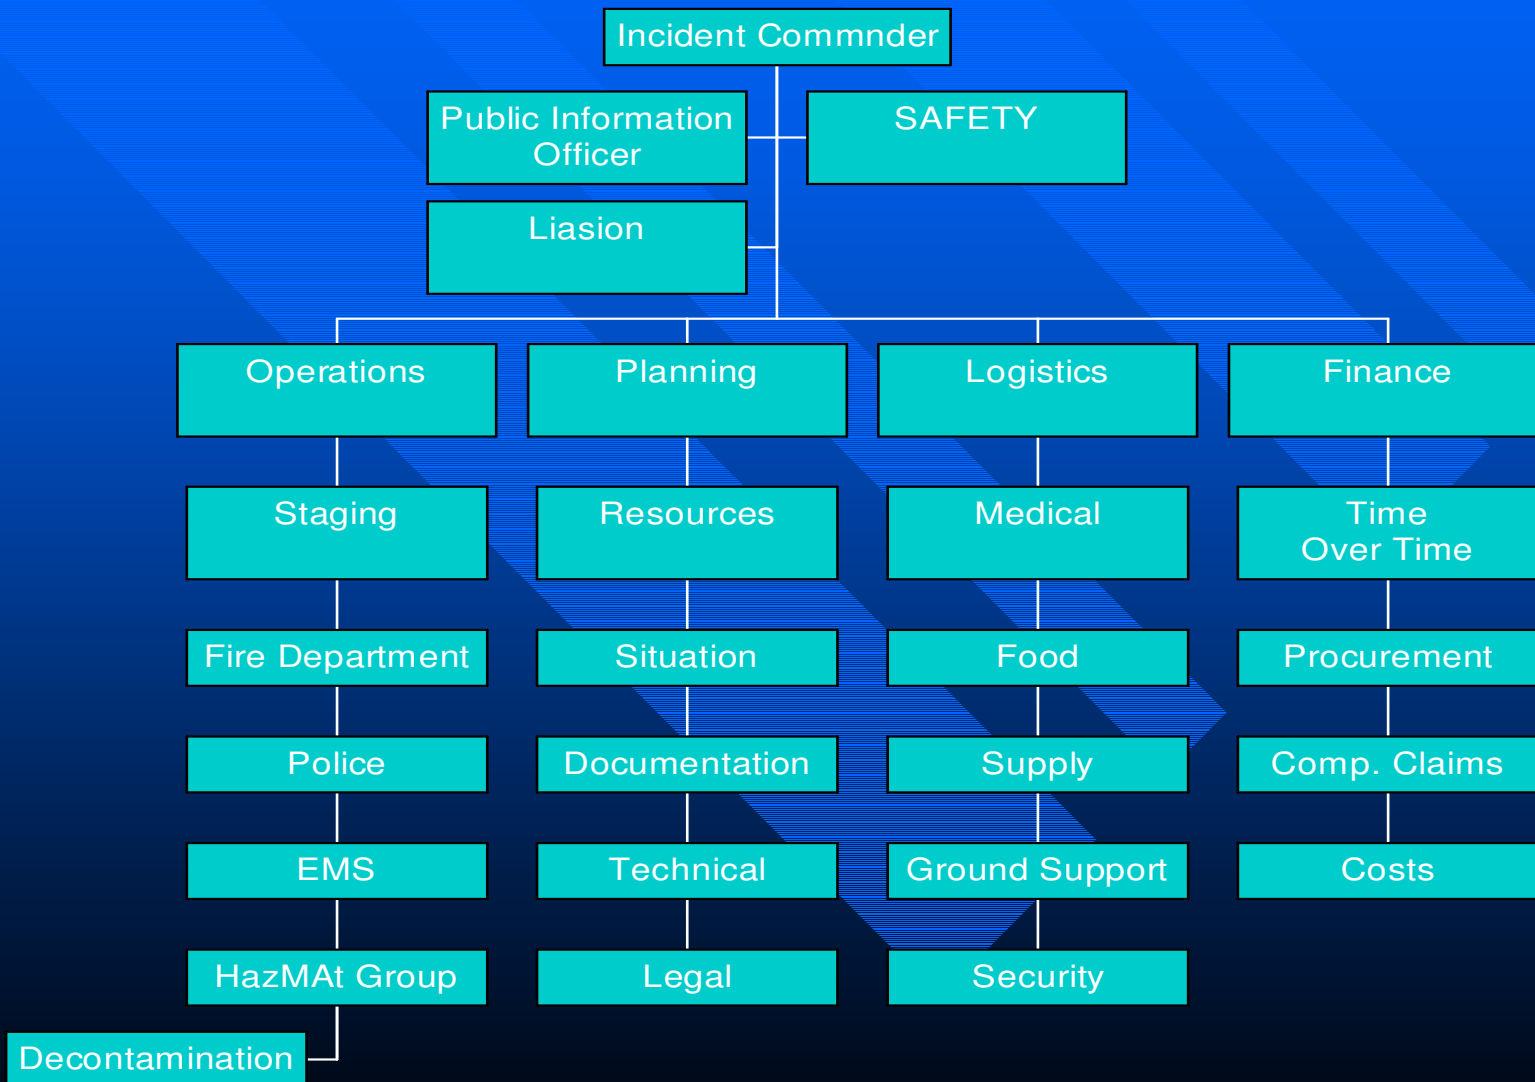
Incident Commnder

Public Information Officer

SAFETY

Liasion

Operations

Planning

Logistics

Finance

Staging

Resources

Medical

Time Over Time

Fire Department

Situation

Food

Procurement

Police

Documentation

Supply

Comp. Claims

EMS

Technical

Ground Support

Costs

HazMAt Group

Legal

Security

Decontamination